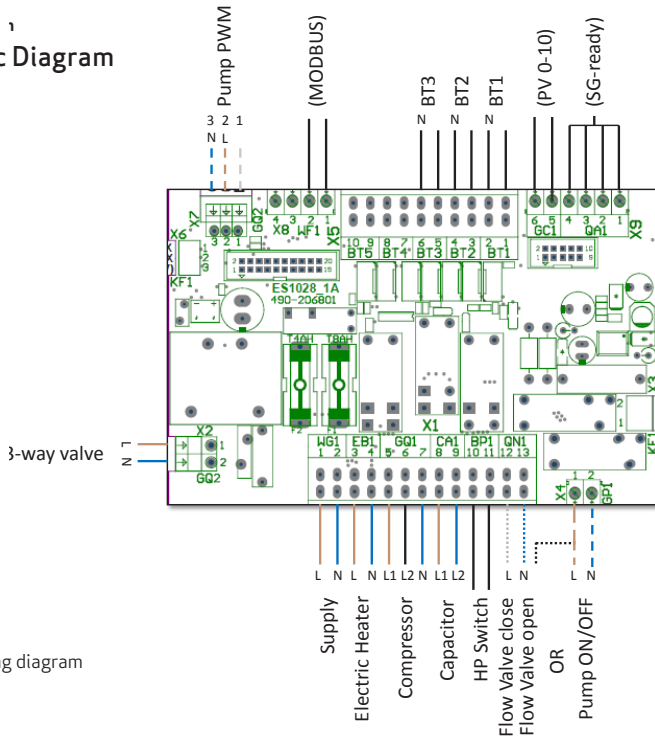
c Diagram

Pump PWM
3 2 1
N L
(MODBUS)
BT3 BT2 BT1
N N N
(PV 0-10)
(SG-ready)

X7
GQ2
3 2 1
4 3 2 1
X8 WF1 X5
10 9 8 7 6 5 4 3 2 1
BT5 BT4 BT3 BT2 BT1
6 5 4 3 2 1
GC1 QA1
X9
X6
KF1
ES1028_1A
490-206801
T40H T8AH
F2 F1
X1
X2
GQ2
1
2
WG1 EB1 GQ1 CA1 BP1 QN1
1 2 3 4 5 6 7 8 9 10 11 12 13
X4 GP1
1 2

3-way valve
L
N

L N L N L1 L2 N L1 L2 L N L N
Supply
Electric Heater
Compressor
Capacitor
HP Switch
Flow Valve close
Flow Valve open
OR
Pump ON/OFF

g diagram